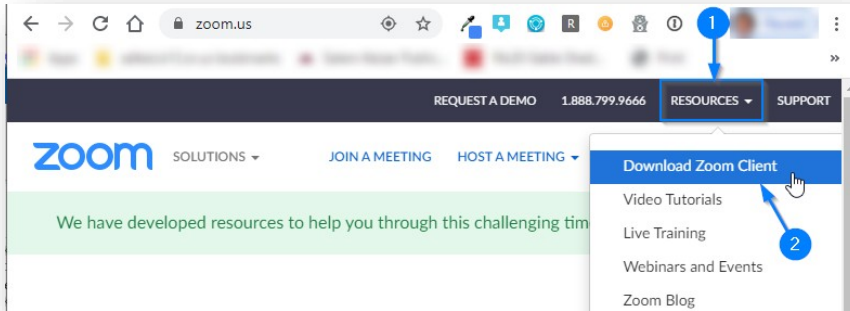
zoom.us

R

1

»

REQUEST A DEMO 1.888.799.9666 RESOURCES SUPPORT

zoom SOLUTIONS JOIN A MEETING HOST A MEETING

Download Zoom Client

Video Tutorials

Live Training

Webinars and Events

Zoom Blog

2

We have developed resources to help you through this challenging tim